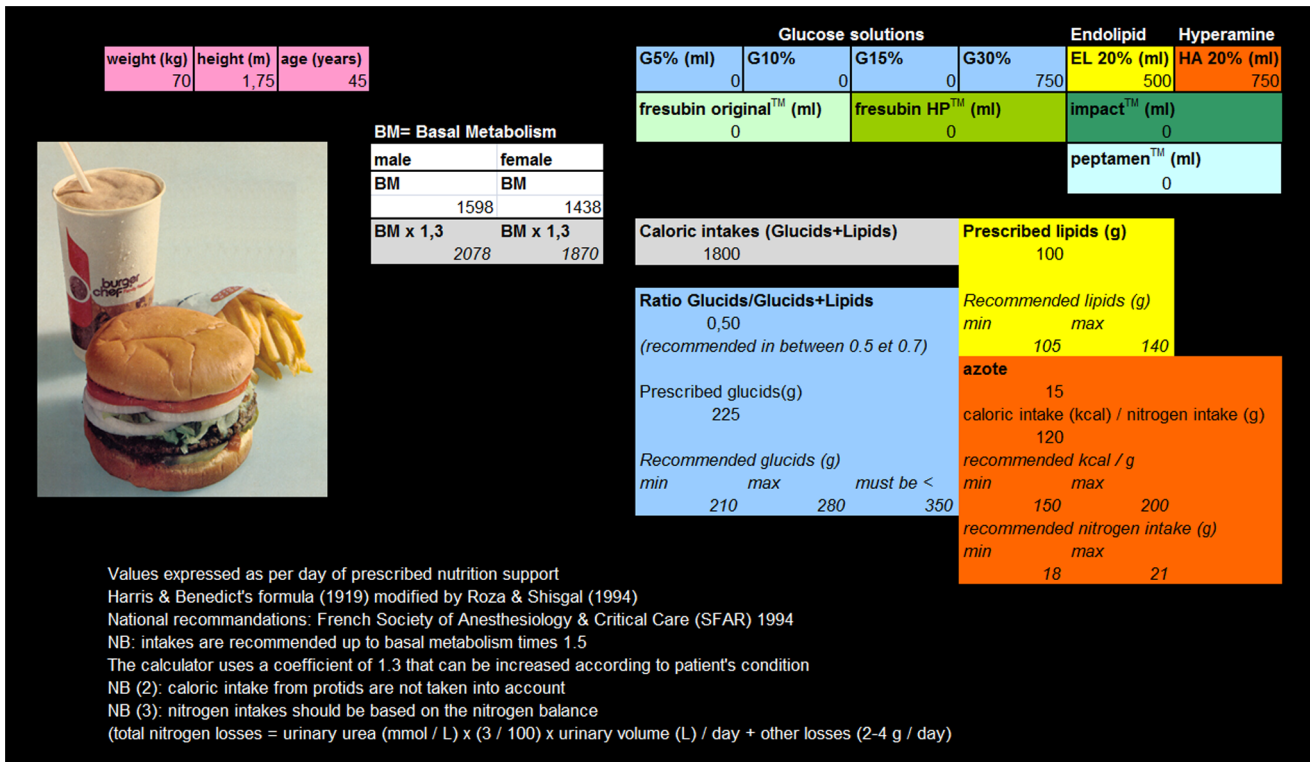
| weight (kg) | height (m) | age (years) |
|---|---|---|
| 70 | 1,75 | 45 |

burger chef

BM= Basal Metabolism

| male | female |
|---|---|
| BM | BM |
| 1598 | 1438 |
| BM x 1,3 | BM x 1,3 |
| 2078 | 1870 |

Glucose solutions

| G5% (ml) | G10% | G15% | G30% |
|---|---|---|---|
| 0 | 0 | 0 | 750 |

Endolipid

EL 20% (ml)
500

Hyperamine

HA 20% (ml)
750

fresubin original$^{TM}$ (ml)
0

fresubin HP$^{TM}$ (ml)
0

impact$^{TM}$ (ml)
0

peptamen$^{TM}$ (ml)
0

Caloric intakes (Glucids+Lipids)
1800

Prescribed lipids (g)
100

Recommended lipids (g)
min max
105 140

Ratio Glucids/Glucids+Lipids
0,50
(recommended in between 0.5 et 0.7)

Prescribed glucids(g)
225

Recommended glucids (g)
min max must be <
210 280 350

azote
15
caloric intake (kcal) / nitrogen intake (g)
120
recommended kcal / g
min max
150 200
recommended nitrogen intake (g)
min max
18 21

Values expressed as per day of prescribed nutrition support
Harris & Benedict's formula (1919) modified by Roza & Shisgal (1994)
National recommandations: French Society of Anesthesiology & Critical Care (SFAR) 1994
NB: intakes are recommended up to basal metabolism times 1.5
The calculator uses a coefficient of 1.3 that can be increased according to patient's condition
NB (2): caloric intake from protids are not taken into account
NB (3): nitrogen intakes should be based on the nitrogen balance
(total nitrogen losses = urinary urea (mmol / L) x (3 / 100) x urinary volume (L) / day + other losses (2-4 g / day)